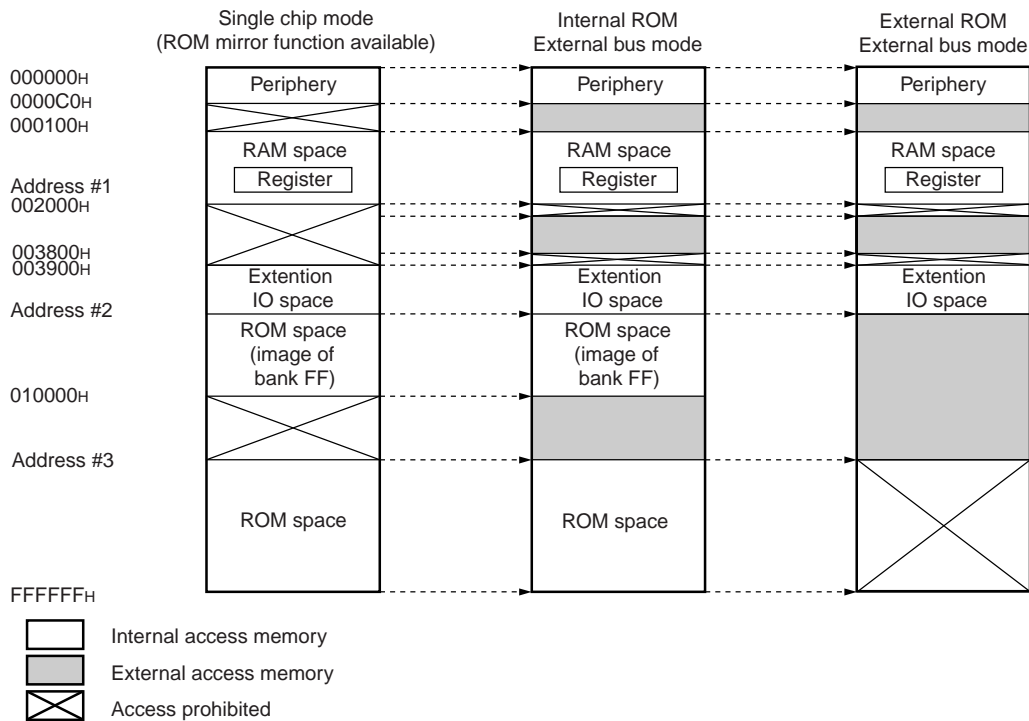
Single chip mode
(ROM mirror function available)

Internal ROM
External bus mode

External ROM
External bus mode

000000H
0000C0H
000100H
Address #1
002000H
003800H
003900H
Address #2
010000H
Address #3
FFFFFFH

Periphery
RAM space
Register
Extention
IO space
ROM space
(image of
bank FF)
ROM space

Periphery
RAM space
Register
Extention
IO space
ROM space
(image of
bank FF)
ROM space

Periphery
RAM space
Register
Extention
IO space

Internal access memory
External access memory
Access prohibited